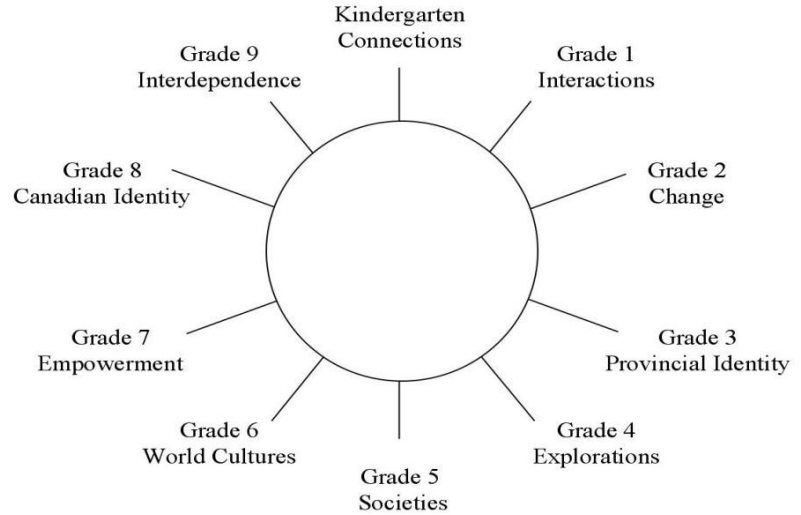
Kindergarten
Connections

Grade 1
Interactions

Grade 2
Change

Grade 3
Provincial Identity

Grade 4
Explorations

Grade 5
Societies

Grade 6
World Cultures

Grade 7
Empowerment

Grade 8
Canadian Identity

Grade 9
Interdependence